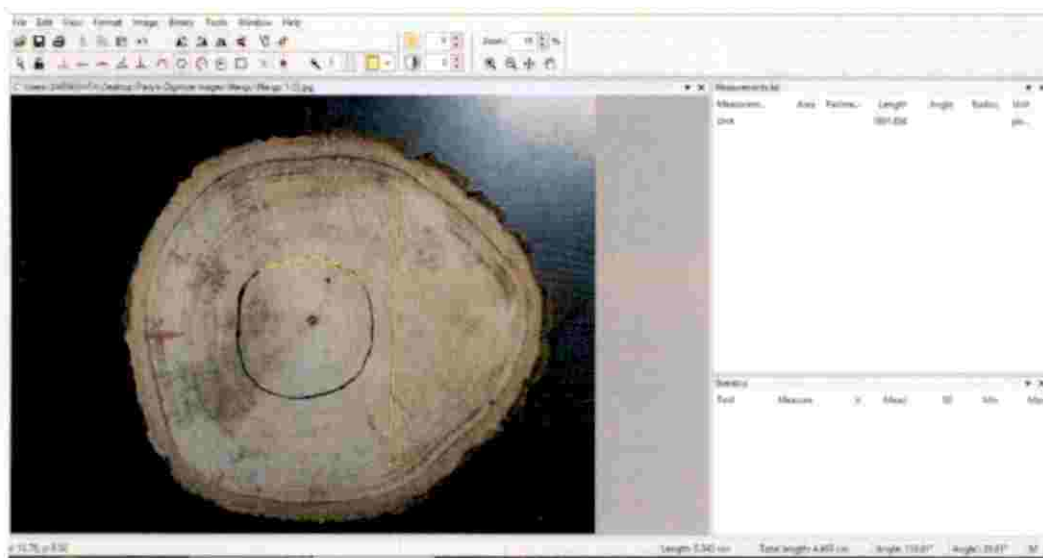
File Edit View Format Image Binary Tools Window Help

Zoom: %

C:\Users\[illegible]\Desktop\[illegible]\Mango\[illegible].jpg

Measurements.txt

| Measurem... | Area | Perime... | Length | Angle | Radius | Unit |
|---|---|---|---|---|---|---|
| Unit | | | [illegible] | | | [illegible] |

Statistics

| Tool | Measure | N | Mean | SD | Min | Max |
|---|---|---|---|---|---|---|

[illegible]

Length: 5.343 cm Total length: 4.465 cm Angle: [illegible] Angle: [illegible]